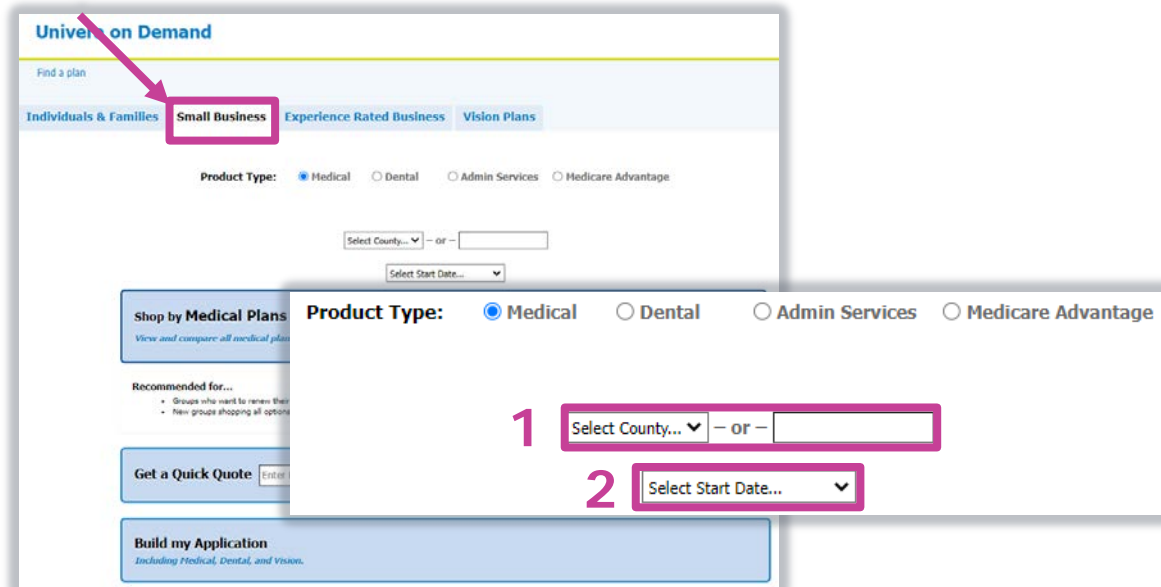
Unive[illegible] on Demand

Find a plan

Individuals & Families | Small Business | Experience Rated Business | Vision Plans

Product Type: Medical Dental Admin Services Medicare Advantage

Select County... – or –

Select Start Date...

Shop by Medical Plans
View and compare all medical pla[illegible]

Recommended for...
• Groups who want to renew thei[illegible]
• New groups shopping all option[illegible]

Get a Quick Quote Enter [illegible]

Build my Application
Including Medical, Dental, and Vision.

Product Type: Medical Dental Admin Services Medicare Advantage

1 Select County... – or –

2 Select Start Date...